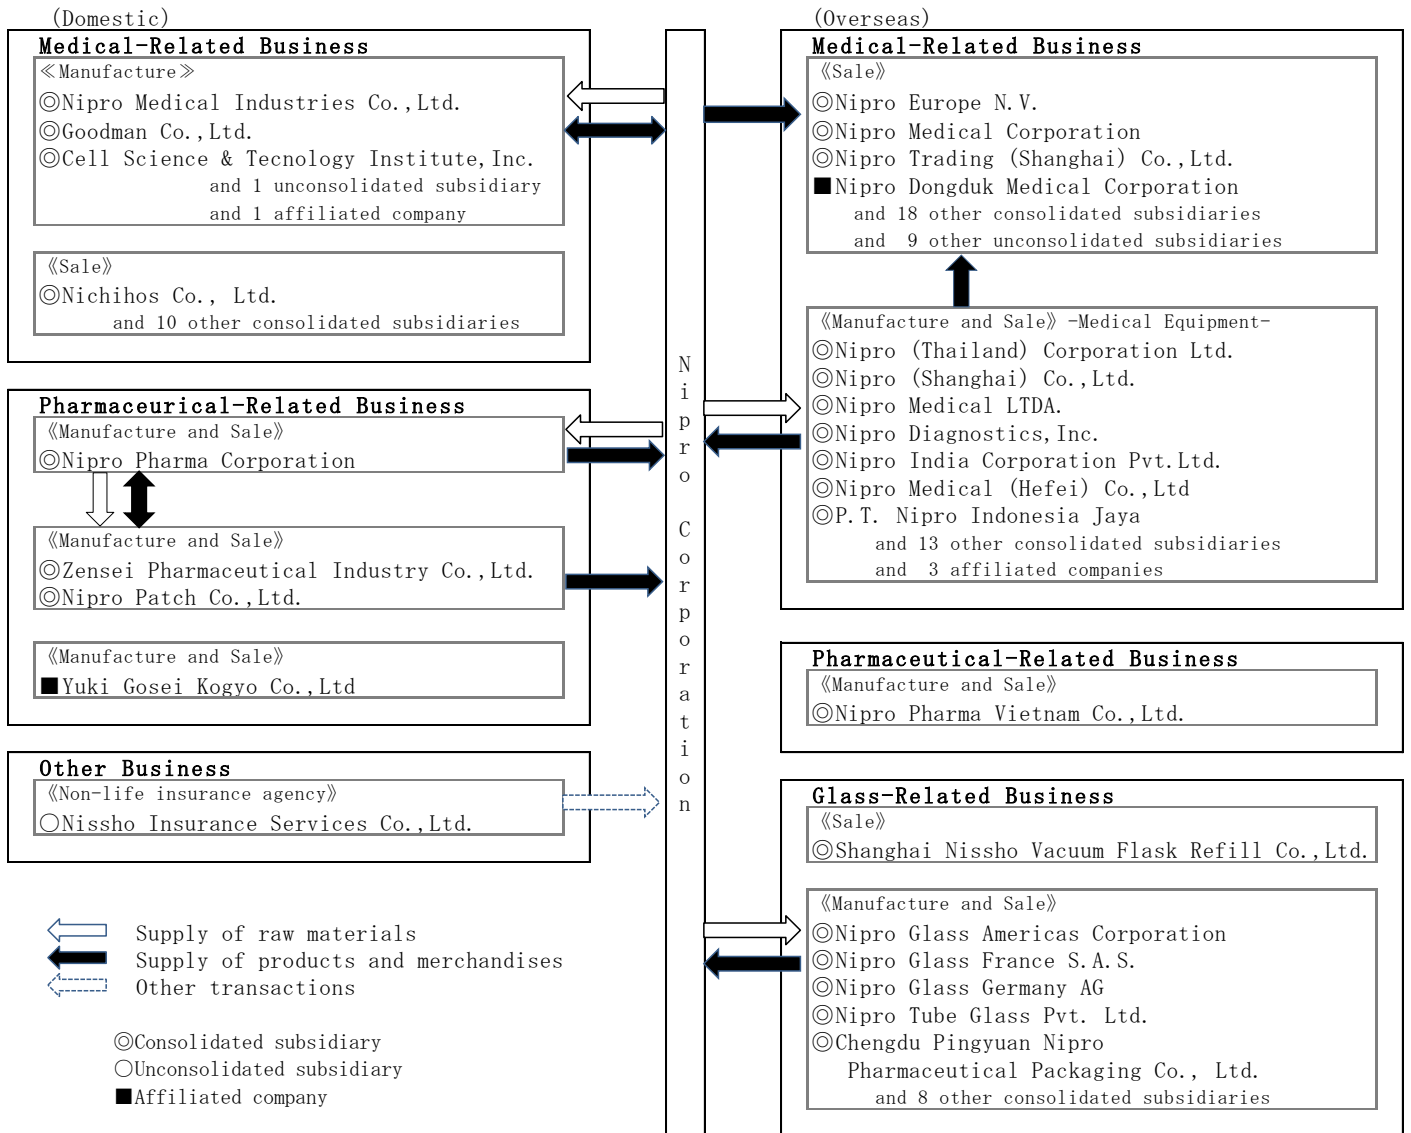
(Domestic)

Medical-Related Business

≪Manufacture≫
◎Nipro Medical Industries Co.,Ltd.
◎Goodman Co.,Ltd.
◎Cell Science & Tecnology Institute,Inc.
and 1 unconsolidated subsidiary
and 1 affiliated company

《Sale》
◎Nichihos Co., Ltd.
and 10 other consolidated subsidiaries

Pharmaceurical-Related Business

《Manufacture and Sale》
◎Nipro Pharma Corporation

《Manufacture and Sale》
◎Zensei Pharmaceutical Industry Co.,Ltd.
◎Nipro Patch Co.,Ltd.

《Manufacture and Sale》
■Yuki Gosei Kogyo Co.,Ltd

Other Business

《Non-life insurance agency》
○Nissho Insurance Services Co.,Ltd.

Supply of raw materials
Supply of products and merchandises
Other transactions

◎Consolidated subsidiary
○Unconsolidated subsidiary
■Affiliated company

Nipro Corporation

(Overseas)

Medical-Related Business

《Sale》
◎Nipro Europe N.V.
◎Nipro Medical Corporation
◎Nipro Trading (Shanghai) Co.,Ltd.
■Nipro Dongduk Medical Corporation
and 18 other consolidated subsidiaries
and 9 other unconsolidated subsidiaries

《Manufacture and Sale》-Medical Equipment-
◎Nipro (Thailand) Corporation Ltd.
◎Nipro (Shanghai) Co.,Ltd.
◎Nipro Medical LTDA.
◎Nipro Diagnostics,Inc.
◎Nipro India Corporation Pvt.Ltd.
◎Nipro Medical (Hefei) Co.,Ltd
◎P.T. Nipro Indonesia Jaya
and 13 other consolidated subsidiaries
and 3 affiliated companies

Pharmaceutical-Related Business

《Manufacture and Sale》
◎Nipro Pharma Vietnam Co.,Ltd.

Glass-Related Business

《Sale》
◎Shanghai Nissho Vacuum Flask Refill Co.,Ltd.

《Manufacture and Sale》
◎Nipro Glass Americas Corporation
◎Nipro Glass France S.A.S.
◎Nipro Glass Germany AG
◎Nipro Tube Glass Pvt. Ltd.
◎Chengdu Pingyuan Nipro Pharmaceutical Packaging Co., Ltd.
and 8 other consolidated subsidiaries